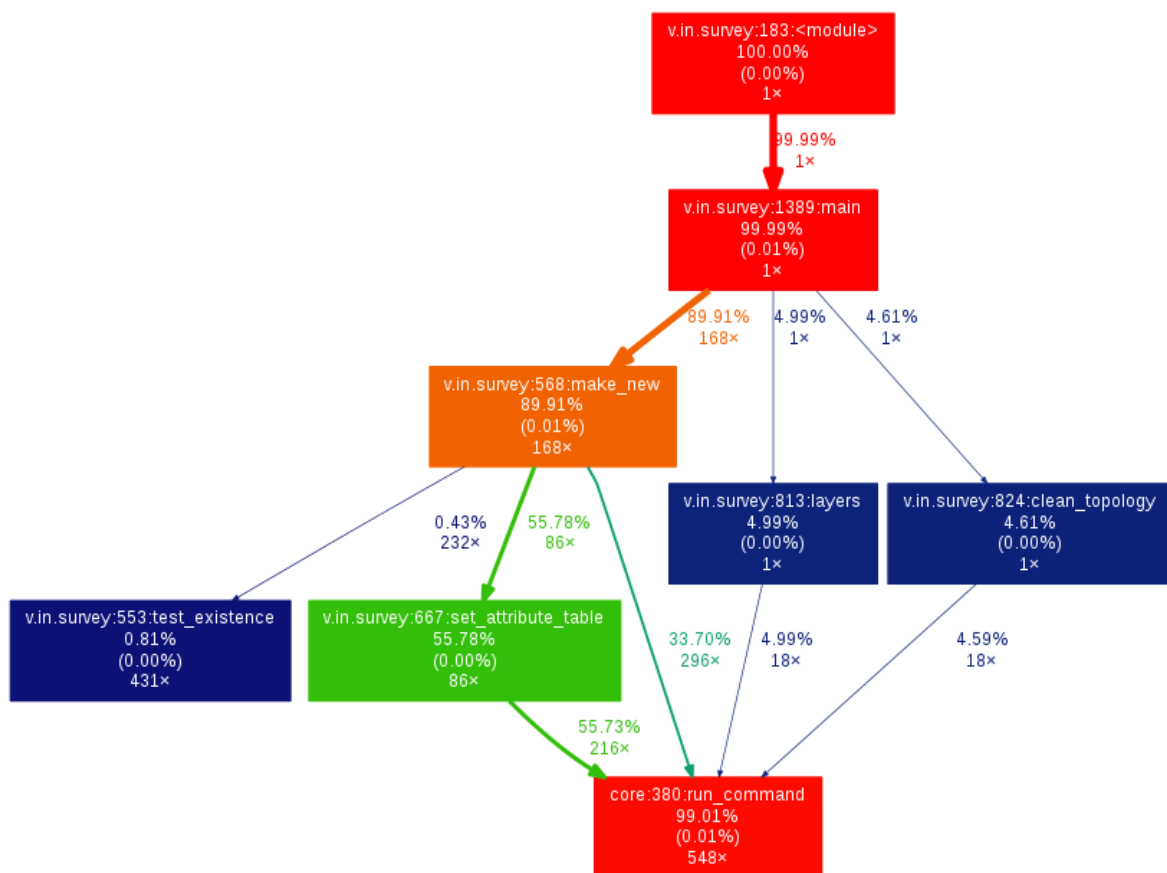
v.in.survey:183:<module>
100.00%
(0.00%)
1×

99.99%
1×

v.in.survey:1389:main
99.99%
(0.01%)
1×

89.91%
168×

4.99%
1×

4.61%
1×

v.in.survey:568:make_new
89.91%
(0.01%)
168×

v.in.survey:813:layers
4.99%
(0.00%)
1×

v.in.survey:824:clean_topology
4.61%
(0.00%)
1×

0.43%
232×

55.78%
86×

v.in.survey:553:test_existence
0.81%
(0.00%)
431×

v.in.survey:667:set_attribute_table
55.78%
(0.00%)
86×

33.70%
296×

4.99%
18×

4.59%
18×

55.73%
216×

core:380:run_command
99.01%
(0.01%)
548×